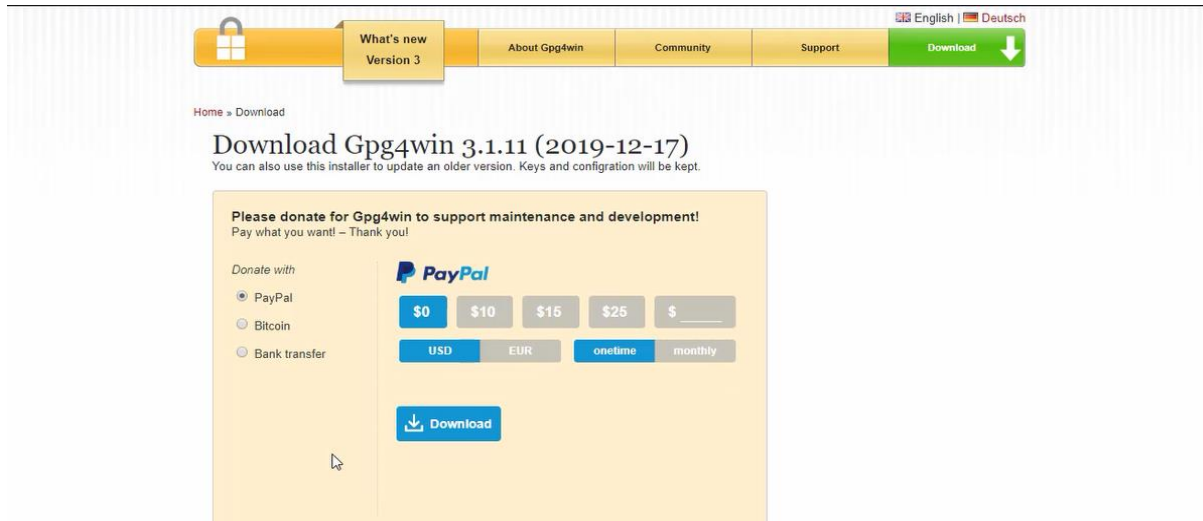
English | Deutsch

What's new
Version 3

About Gpg4win

Community

Support

Download

Home » Download

Download Gpg4win 3.1.11 (2019-12-17)

You can also use this installer to update an older version. Keys and configration will be kept.

Please donate for Gpg4win to support maintenance and development!
Pay what you want! – Thank you!

Donate with

PayPal

Bitcoin

Bank transfer

PayPal

$0 | $10 | $15 | $25 | $

USD | EUR | onetime | monthly

Download